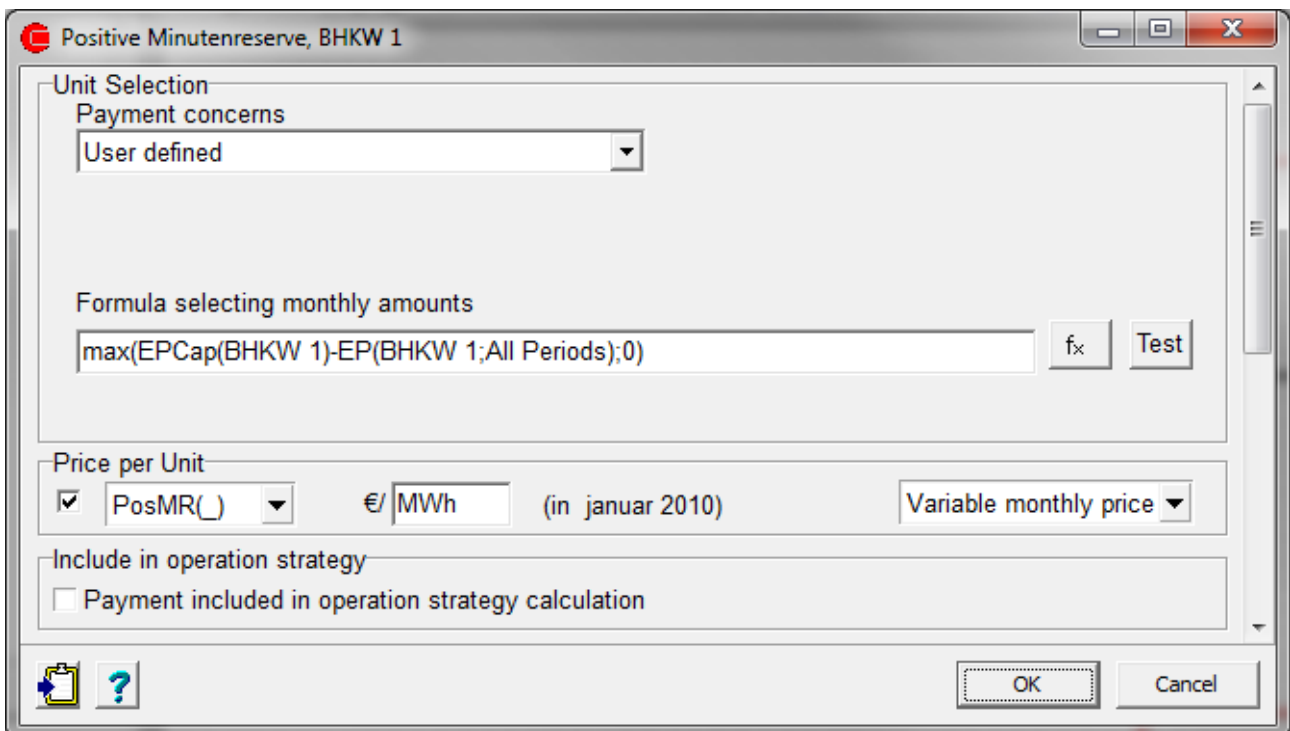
Positive Minutenreserve, BHKW 1

Unit Selection

Payment concerns

User defined

Formula selecting monthly amounts

max(EPCap(BHKW 1)-EP(BHKW 1;All Periods);0)

fx

Test

Price per Unit

PosMR(_)

€/ MWh

(in januar 2010)

Variable monthly price

Include in operation strategy

Payment included in operation strategy calculation

?

OK

Cancel